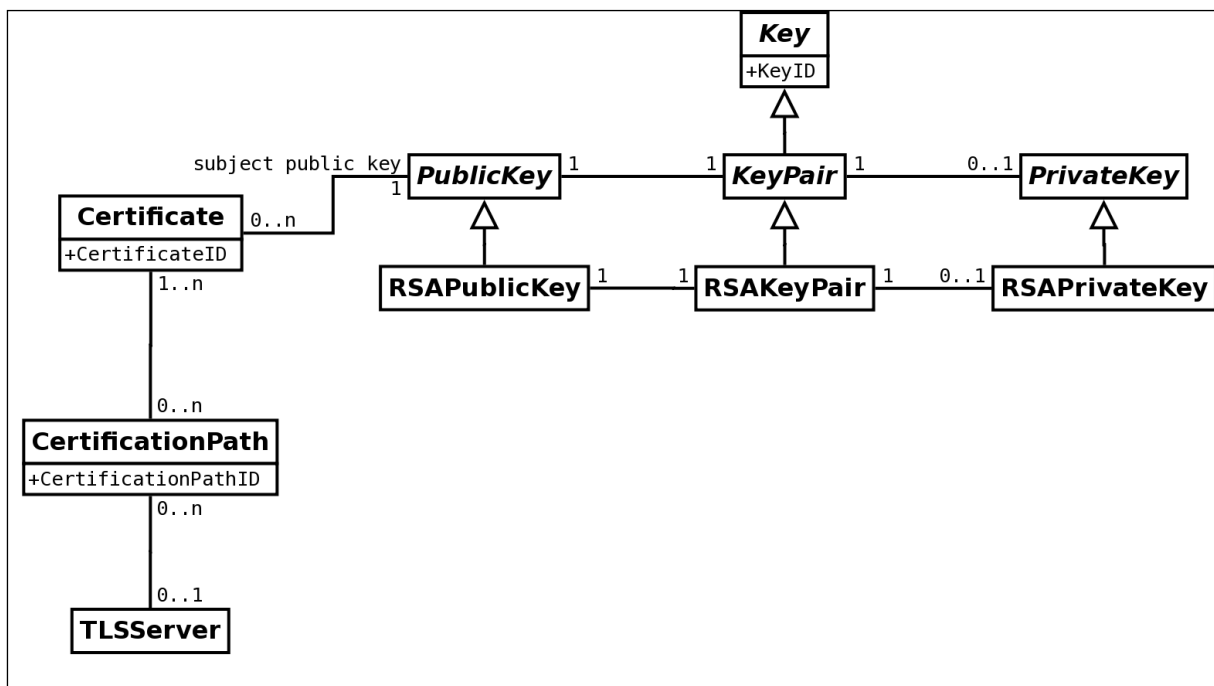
Key
+KeyID

subject public key
1
PublicKey
1
1
KeyPair
1
0..1
PrivateKey

Certificate
+CertificateID
0..n

RSAPublicKey
1
1
RSAKeyPair
1
0..1
RSAPrivateKey

1..n

0..n
CertificationPath
+CertificationPathID
0..n

0..1
TLSServer